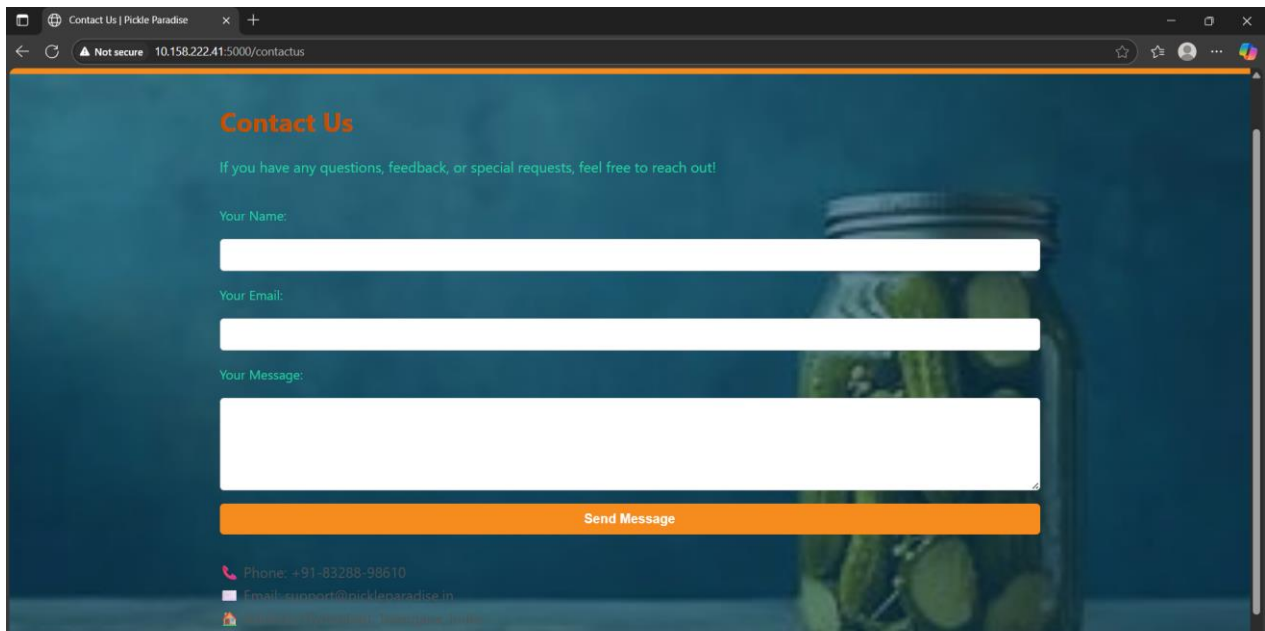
Contact Us | Pickle Paradise

Not secure 10.158.222.41:5000/contactus

Contact Us

If you have any questions, feedback, or special requests, feel free to reach out!

Your Name:

Your Email:

Your Message:

Send Message

Phone: +91-83288-98610
Email: support@pickleparadise.in
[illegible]